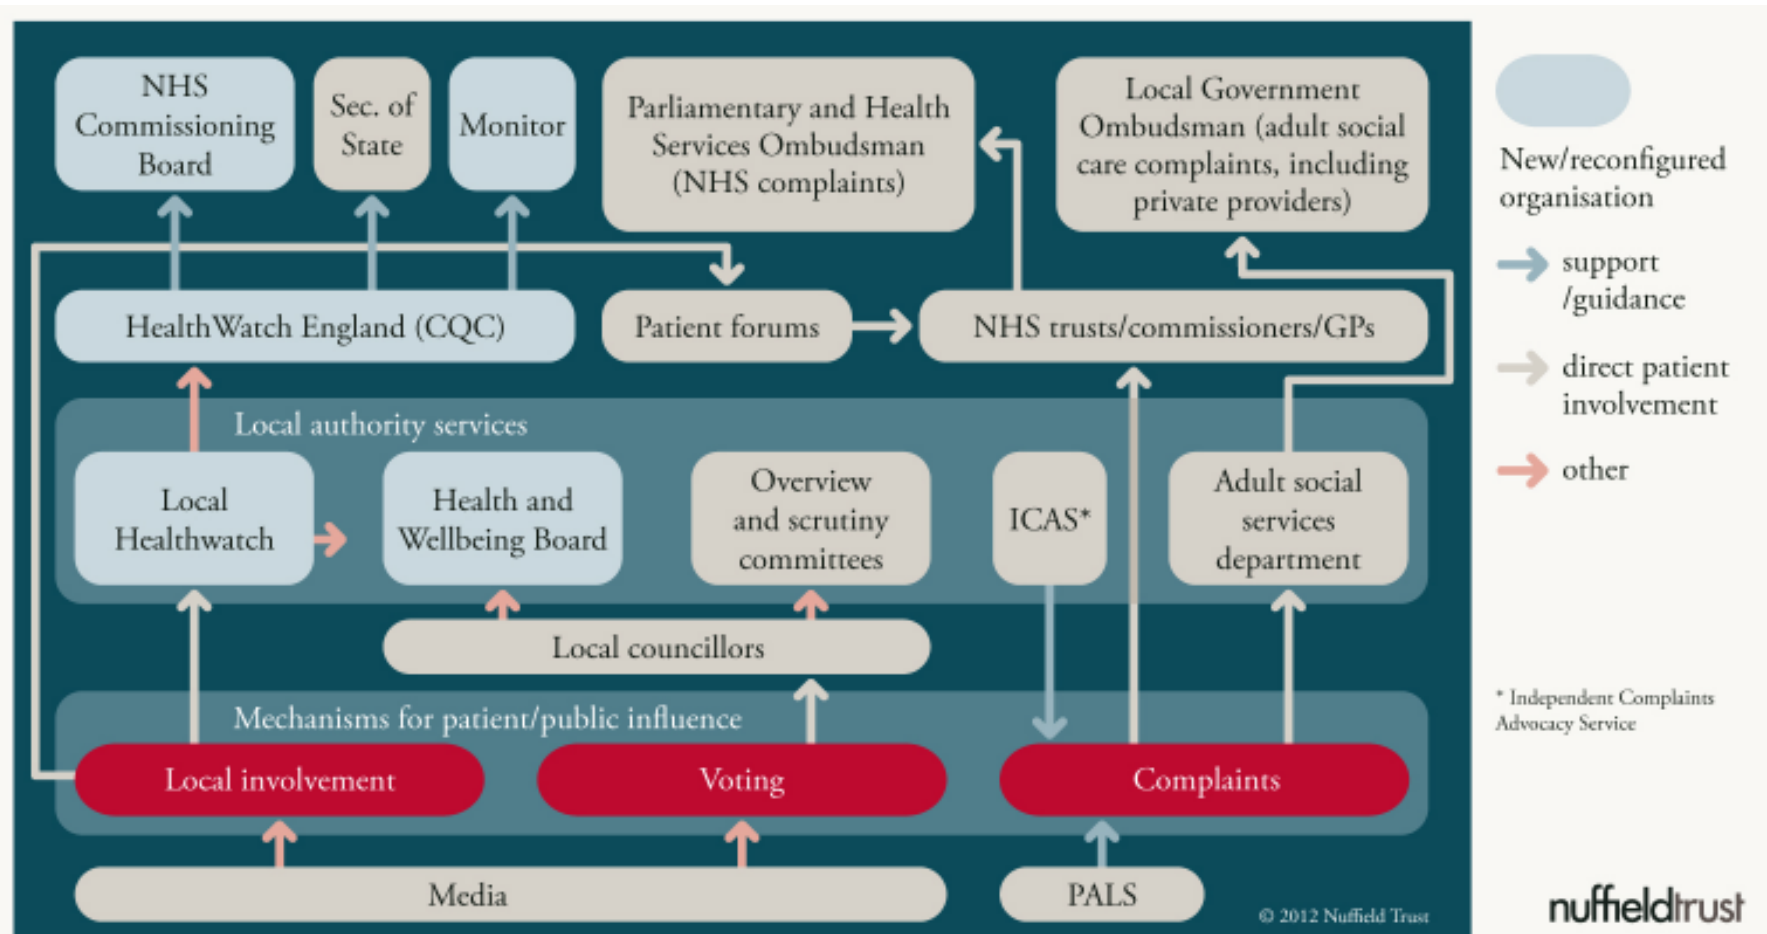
NHS Commissioning Board

Sec. of State

Monitor

Parliamentary and Health Services Ombudsman (NHS complaints)

Local Government Ombudsman (adult social care complaints, including private providers)

HealthWatch England (CQC)

Patient forums

NHS trusts/commissioners/GPs

Local authority services

Local Healthwatch

Health and Wellbeing Board

Overview and scrutiny committees

ICAS*

Adult social services department

Local councillors

Mechanisms for patient/public influence

Local involvement

Voting

Complaints

Media

PALS

© 2012 Nuffield Trust

New/reconfigured organisation

support /guidance

direct patient involvement

other

* Independent Complaints Advocacy Service

nuffieldtrust